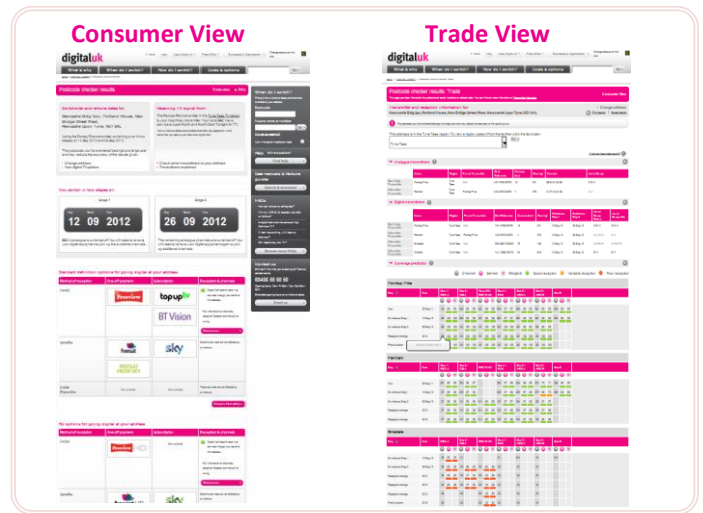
Consumer View

Trade View

digitaluk

What & why | When do I switch? | How do I switch? | Costs & options

Postcode checker results

Switchover and reliable dates for

Stage 1

Stage 2

Wed 12 09 2012

Wed 26 09 2012

Freeview

topup tv

BT Vision

freesat

sky

Postcode checker results: Trade

Transmitter and reception information for

Analogue transmitters

Digital transmitters

Coverage prediction

Pontop Pike

Fenham

Tyneside

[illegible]